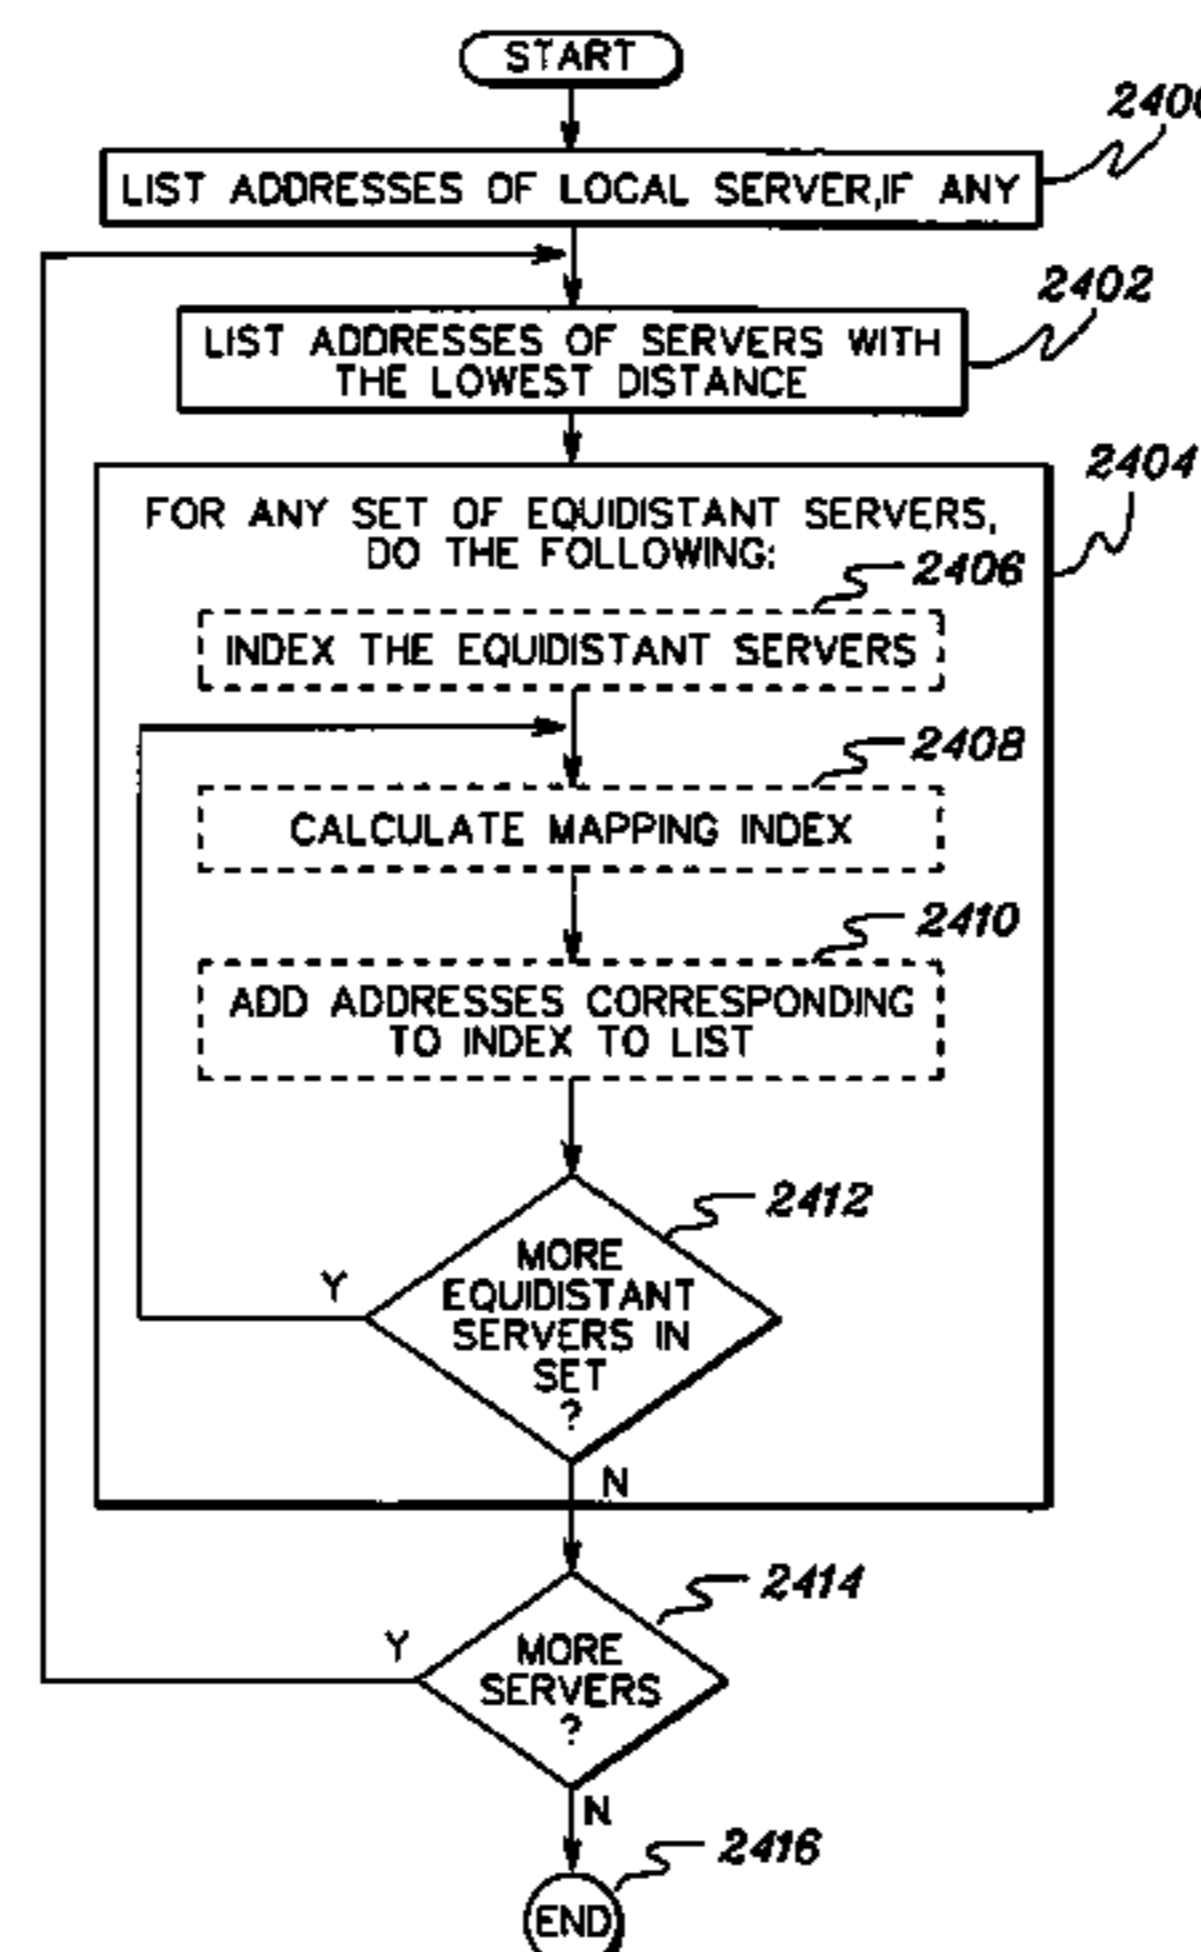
START

2400

LIST ADDRESSES OF LOCAL SERVER,IF ANY

2402

LIST ADDRESSES OF SERVERS WITH THE LOWEST DISTANCE

2404

FOR ANY SET OF EQUIDISTANT SERVERS, DO THE FOLLOWING:

2406

INDEX THE EQUIDISTANT SERVERS

2408

CALCULATE MAPPING INDEX

2410

ADD ADDRESSES CORRESPONDING TO INDEX TO LIST

2412

Y

MORE EQUIDISTANT SERVERS IN SET ?

N

2414

Y

MORE SERVERS ?

N

2416

END